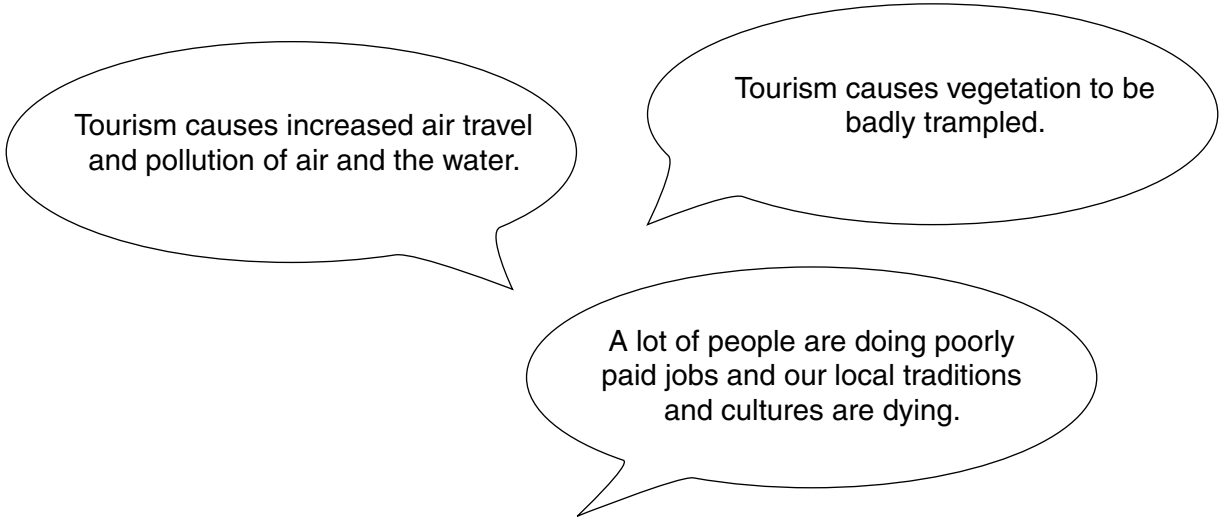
Tourism causes increased air travel and pollution of air and the water.

Tourism causes vegetation to be badly trampled.

A lot of people are doing poorly paid jobs and our local traditions and cultures are dying.